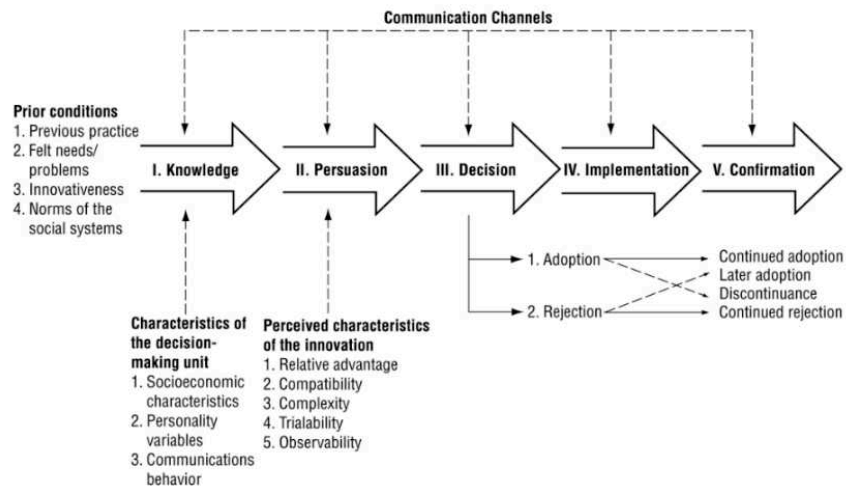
Communication Channels

Prior conditions
1. Previous practice
2. Felt needs/ problems
3. Innovativeness
4. Norms of the social systems

I. Knowledge

II. Persuasion

III. Decision

IV. Implementation

V. Confirmation

1. Adoption

2. Rejection

Continued adoption
Later adoption
Discontinuance
Continued rejection

Characteristics of the decision-making unit
1. Socioeconomic characteristics
2. Personality variables
3. Communications behavior

Perceived characteristics of the innovation
1. Relative advantage
2. Compatibility
3. Complexity
4. Trialability
5. Observability